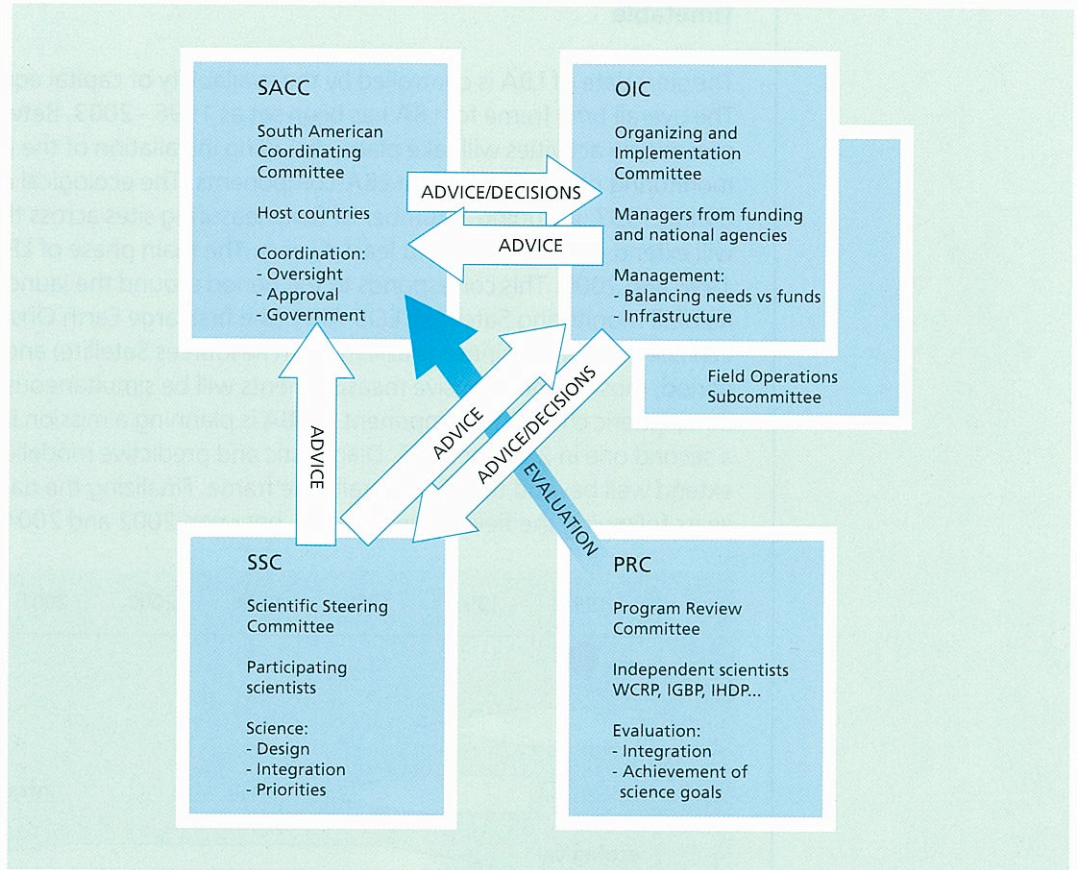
SACC

South American Coordinating Committee

Host countries

Coordination:
- Oversight
- Approval
- Government

OIC

Organizing and Implementation Committee

Managers from funding and national agencies

Management:
- Balancing needs vs funds
- Infrastructure

Field Operations Subcommittee

ADVICE/DECISIONS

ADVICE

ADVICE

ADVICE

ADVICE/DECISIONS

EVALUATION

SSC

Scientific Steering Committee

Participating scientists

Science:
- Design
- Integration
- Priorities

PRC

Program Review Committee

Independent scientists WCRP, IGBP, IHDP...

Evaluation:
- Integration
- Achievement of science goals